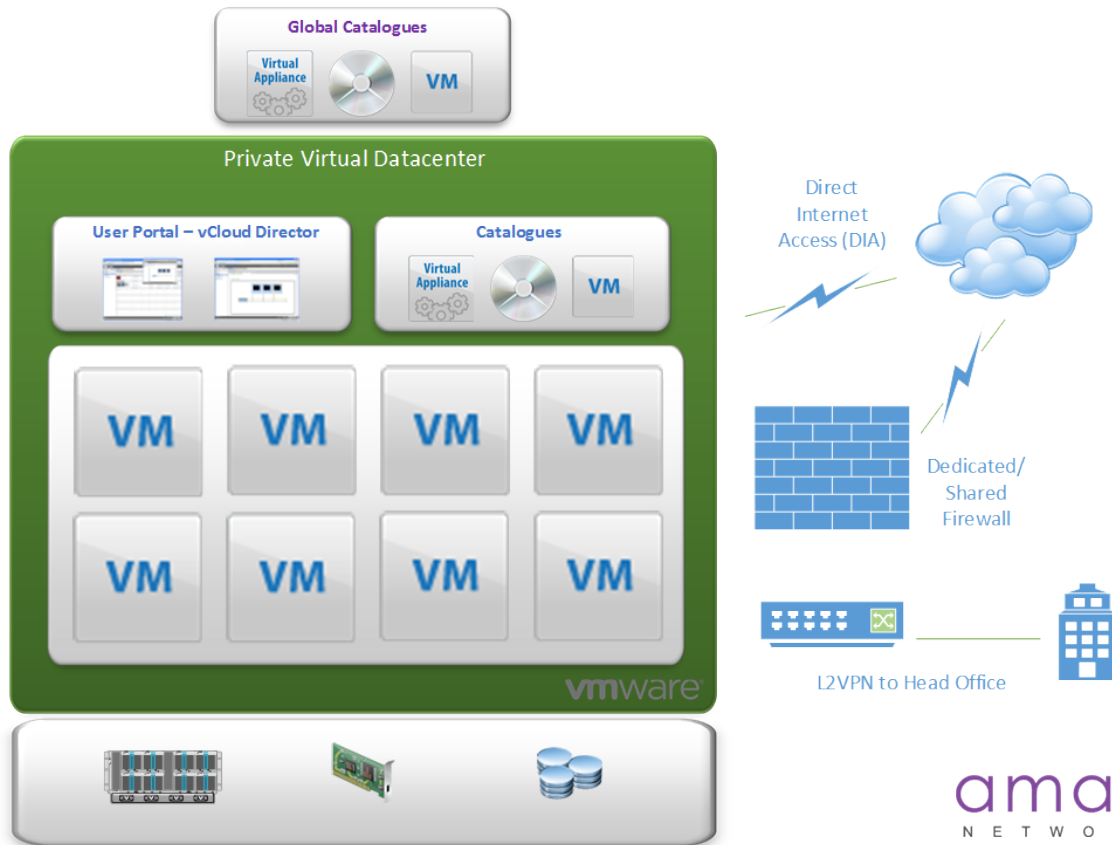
Global Catalogues

Virtual Appliance

VM

Private Virtual Datacenter

User Portal – vCloud Director

Catalogues

Virtual Appliance

VM

VM

VM

VM

VM

VM

VM

VM

VM

vmware

Direct Internet Access (DIA)

Dedicated/ Shared Firewall

L2VPN to Head Office

ama

N E T W O